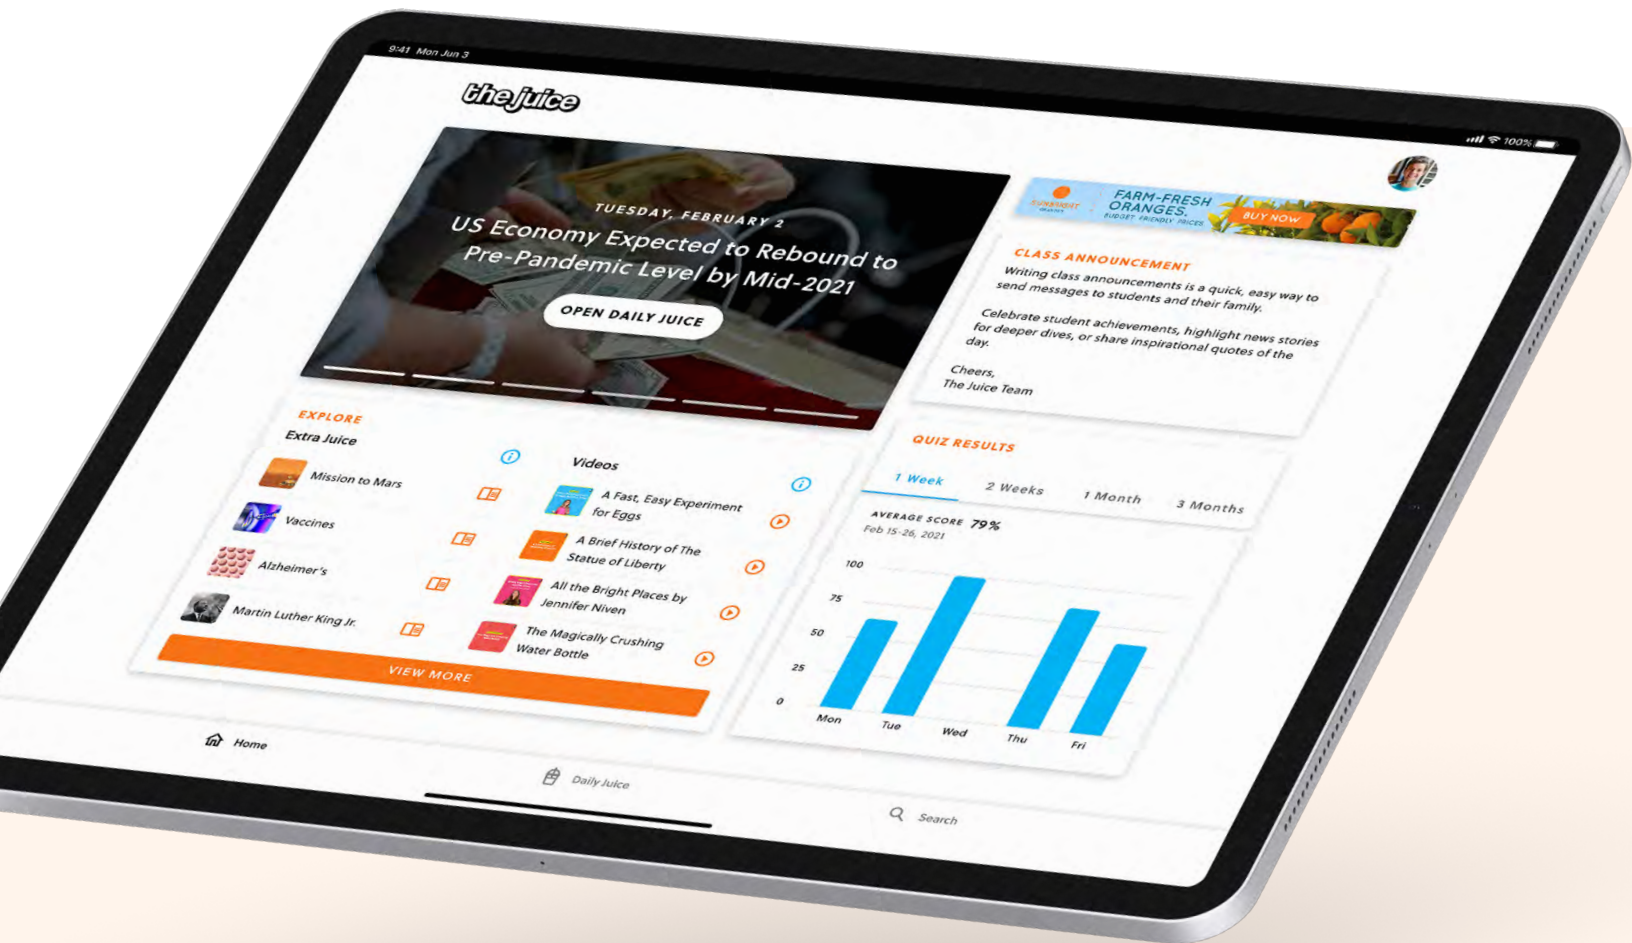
9:41 Mon Jun 3

100%

the juice

TUESDAY, FEBRUARY 2

US Economy Expected to Rebound to Pre-Pandemic Level by Mid-2021

OPEN DAILY JUICE

SUNBRIGHT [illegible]

FARM-FRESH ORANGES.

BUDGET FRIENDLY PRICES

BUY NOW

CLASS ANNOUNCEMENT

Writing class announcements is a quick, easy way to send messages to students and their family.

Celebrate student achievements, highlight news stories for deeper dives, or share inspirational quotes of the day.

Cheers,
The Juice Team

EXPLORE

Extra Juice

Mission to Mars

Vaccines

Alzheimer's

Martin Luther King Jr.

Videos

A Fast, Easy Experiment for Eggs

A Brief History of The Statue of Liberty

All the Bright Places by Jennifer Niven

The Magically Crushing Water Bottle

VIEW MORE

QUIZ RESULTS

1 Week

2 Weeks

1 Month

3 Months

AVERAGE SCORE 79%

Feb 15-26, 2021

100

75

50

25

0

Mon

Tue

Wed

Thu

Fri

Home

Daily Juice

Search